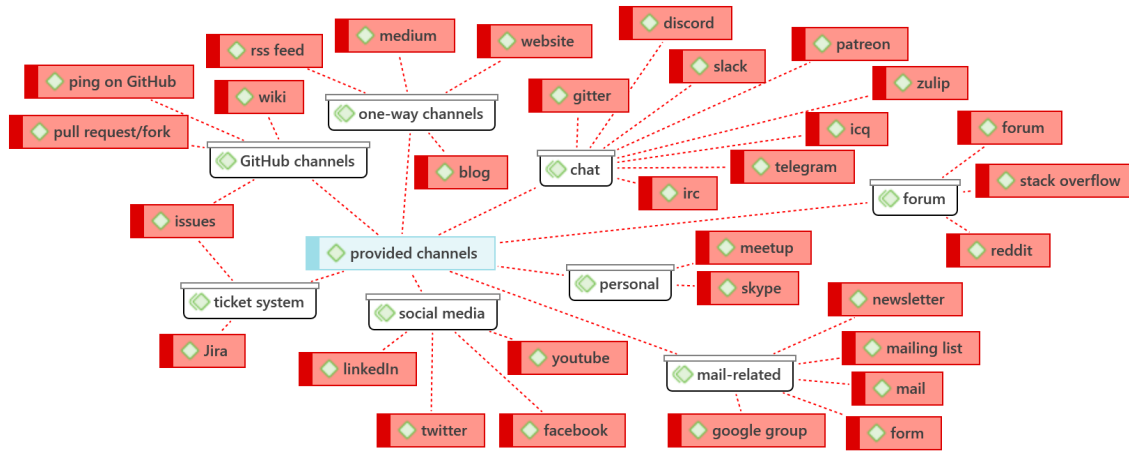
provided channels

one-way channels
rss feed
medium
website
blog

GitHub channels
ping on GitHub
wiki
pull request/fork
issues

chat
discord
slack
gitter
patreon
zulip
icq
telegram
irc

forum
forum
stack overflow
reddit

ticket system
Jira

social media
linkedIn
youtube
twitter
facebook

personal
meetup
skype

mail-related
newsletter
mailing list
mail
form
google group